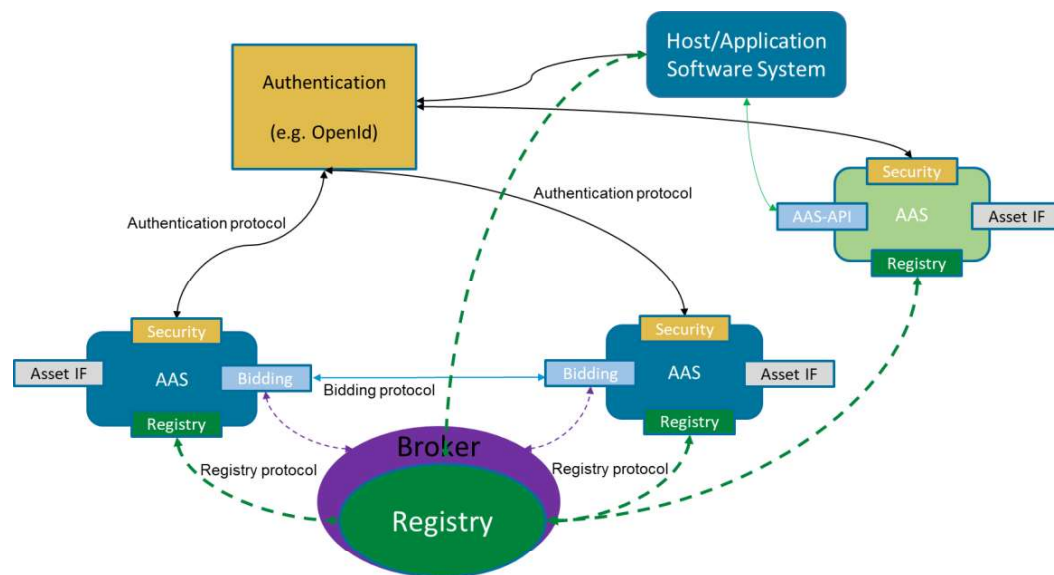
Authentication

(e.g. OpenId)

Host/Application Software System

Security
AAS-API
AAS
Asset IF
Registry

Authentication protocol

Authentication protocol

Security
Asset IF
AAS
Bidding
Registry

Bidding protocol

Security
Bidding
AAS
Asset IF
Registry

Broker
Registry protocol
Registry protocol
Registry